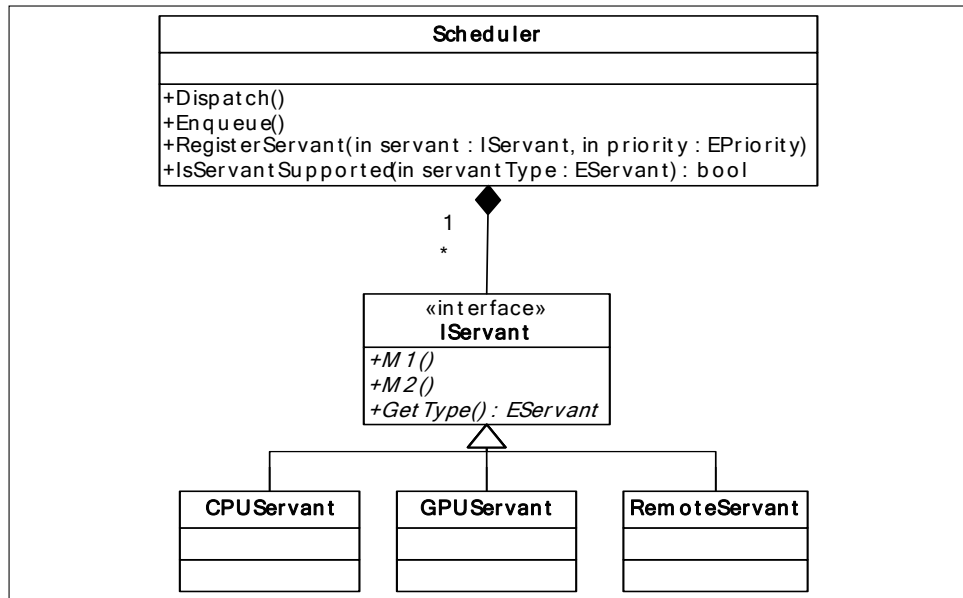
Scheduler

+Dispatch()
+Enqueue()
+RegisterServant(in servant : IServant, in priority : EPriority)
+IsServantSupported(in servantType : EServant) : bool

1

*

«interface»
IServant

+M1()
+M2()
+GetType() : EServant

CPUServant

GPUServant

RemoteServant